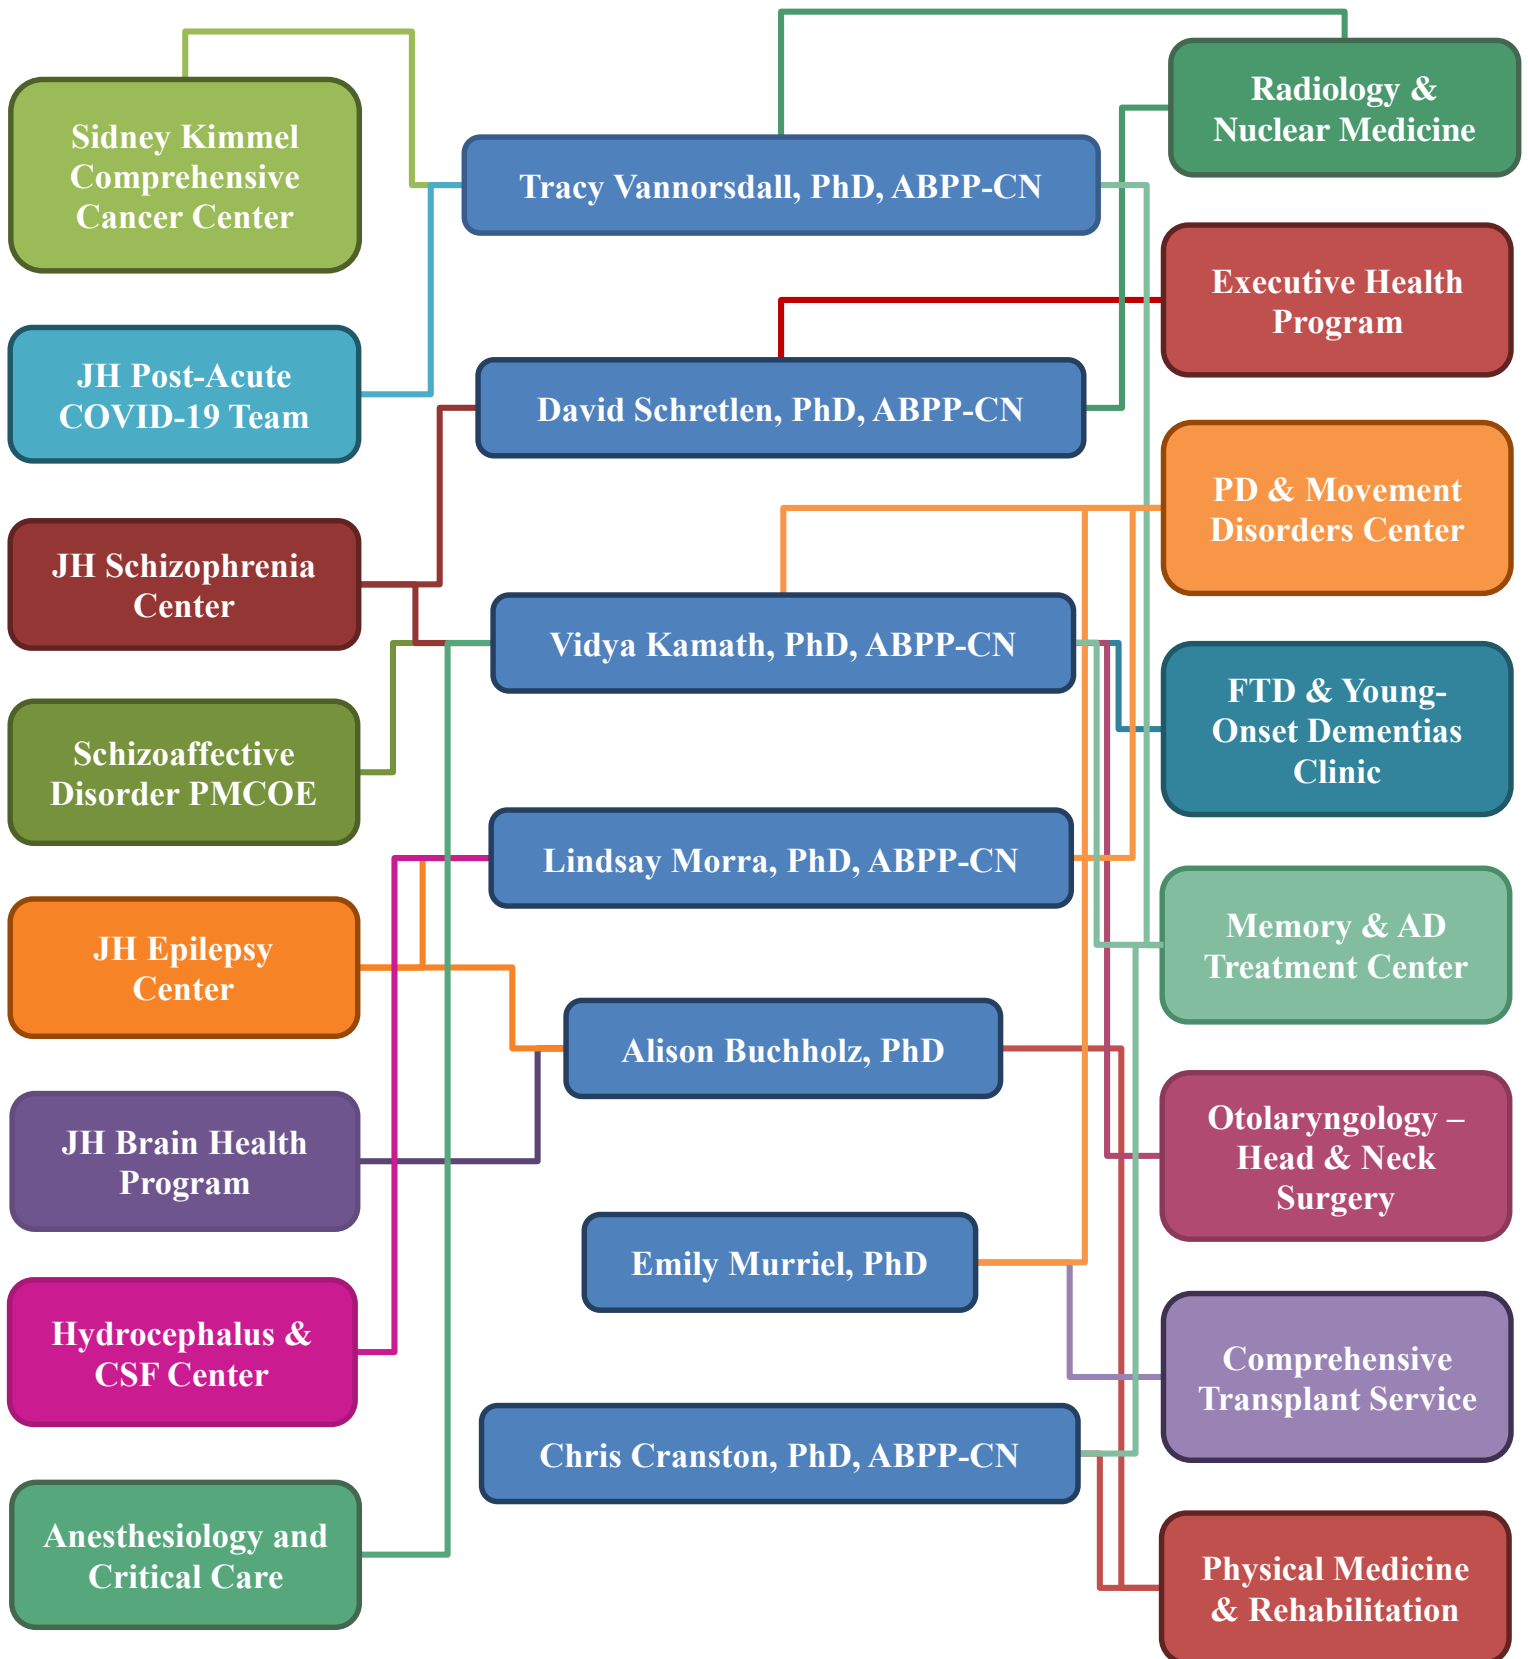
Sidney Kimmel Comprehensive Cancer Center

JH Post-Acute COVID-19 Team

JH Schizophrenia Center

Schizoaffective Disorder PMCOE

JH Epilepsy Center

JH Brain Health Program

Hydrocephalus & CSF Center

Anesthesiology and Critical Care

Tracy Vannorsdall, PhD, ABPP-CN

David Schretlen, PhD, ABPP-CN

Vidya Kamath, PhD, ABPP-CN

Lindsay Morra, PhD, ABPP-CN

Alison Buchholz, PhD

Emily Murriel, PhD

Chris Cranston, PhD, ABPP-CN

Radiology & Nuclear Medicine

Executive Health Program

PD & Movement Disorders Center

FTD & Young-Onset Dementias Clinic

Memory & AD Treatment Center

Otolaryngology – Head & Neck Surgery

Comprehensive Transplant Service

Physical Medicine & Rehabilitation